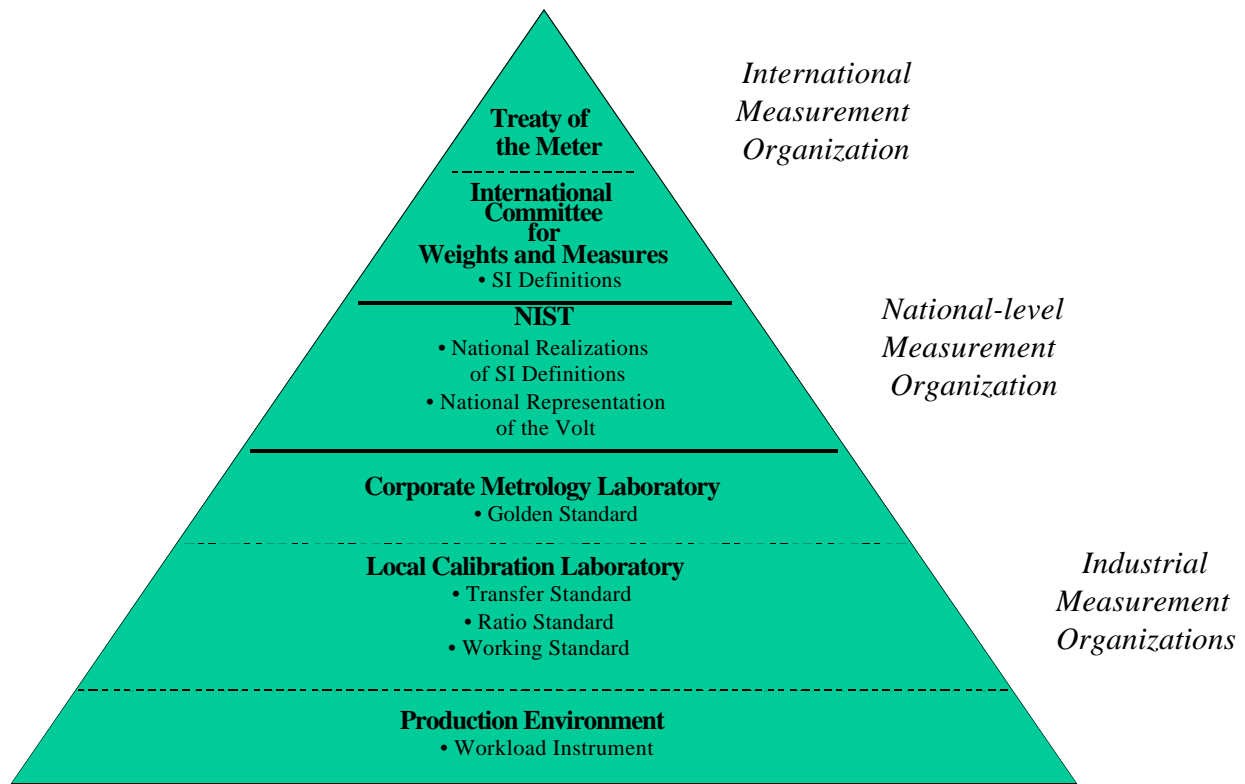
Treaty of the Meter

International Committee for Weights and Measures
• SI Definitions

NIST
• National Realizations of SI Definitions
• National Representation of the Volt

Corporate Metrology Laboratory
• Golden Standard

Local Calibration Laboratory
• Transfer Standard
• Ratio Standard
• Working Standard

Production Environment
• Workload Instrument

International Measurement Organization

National-level Measurement Organization

Industrial Measurement Organizations